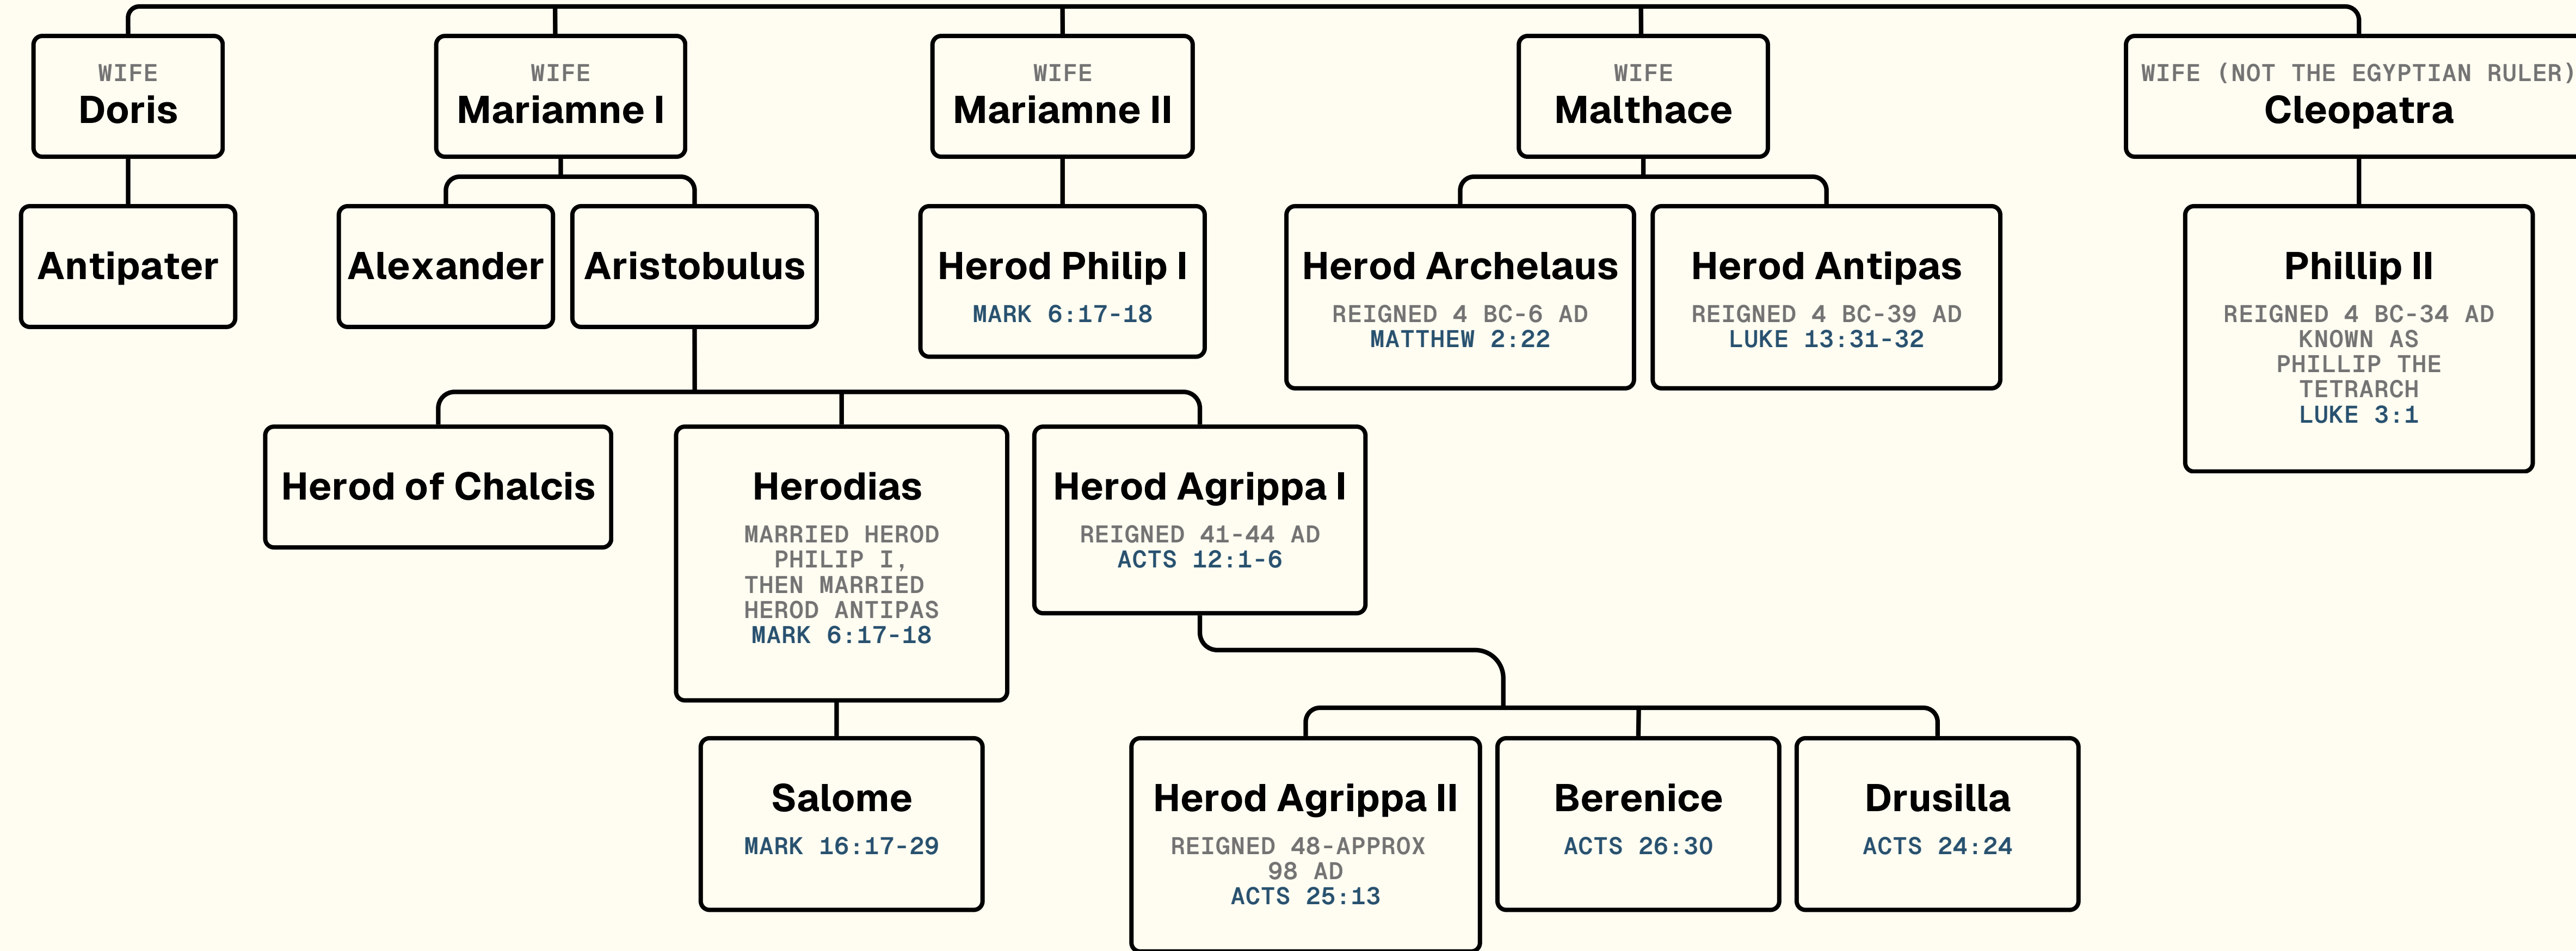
WIFE
Doris

WIFE
Mariamne I

WIFE
Mariamne II

WIFE
Malthace

WIFE (NOT THE EGYPTIAN RULER)
Cleopatra

Antipater

Alexander

Aristobulus

Herod Philip I
MARK 6:17-18

Herod Archelaus
REIGNED 4 BC-6 AD
MATTHEW 2:22

Herod Antipas
REIGNED 4 BC-39 AD
LUKE 13:31-32

Phillip II
REIGNED 4 BC-34 AD
KNOWN AS PHILLIP THE TETRARCH
LUKE 3:1

Herod of Chalcis

Herodias
MARRIED HEROD PHILIP I, THEN MARRIED HEROD ANTIPAS
MARK 6:17-18

Herod Agrippa I
REIGNED 41-44 AD
ACTS 12:1-6

Salome
MARK 16:17-29

Herod Agrippa II
REIGNED 48-APPROX 98 AD
ACTS 25:13

Berenice
ACTS 26:30

Drusilla
ACTS 24:24